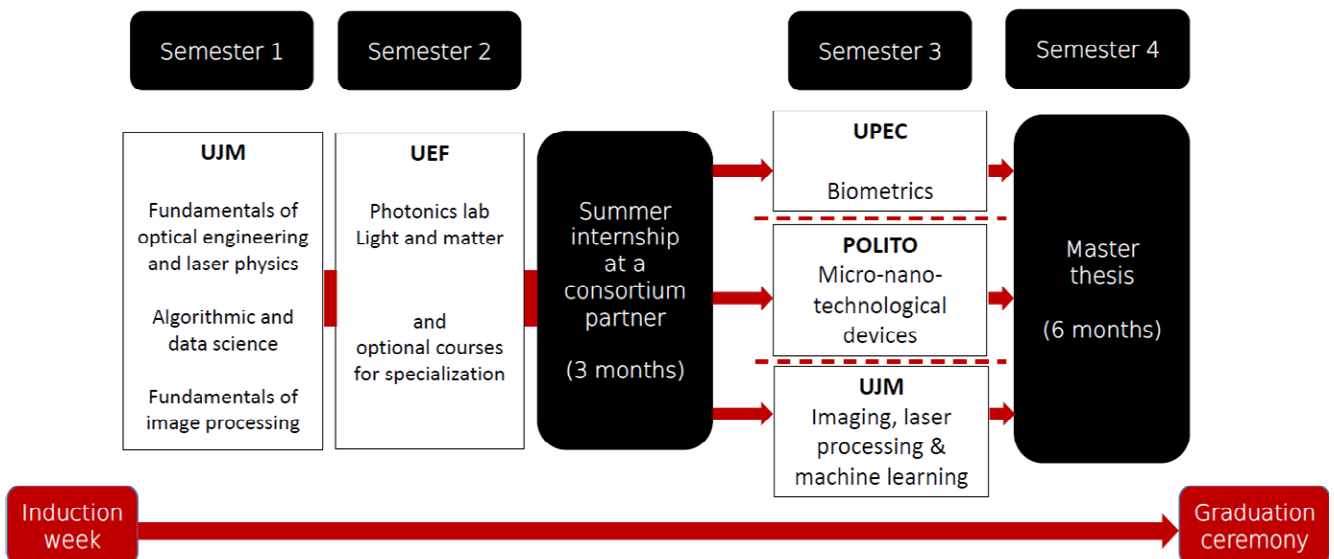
Semester 1

Semester 2

Semester 3

Semester 4

UJM

Fundamentals of optical engineering and laser physics

Algorithmic and data science

Fundamentals of image processing

UEF

Photonics lab
Light and matter

and optional courses for specialization

Summer internship at a consortium partner

(3 months)

UPEC

Biometrics

POLITO
Micro-nano-technological devices

UJM
Imaging, laser processing & machine learning

Master thesis

(6 months)

Induction week

Graduation ceremony